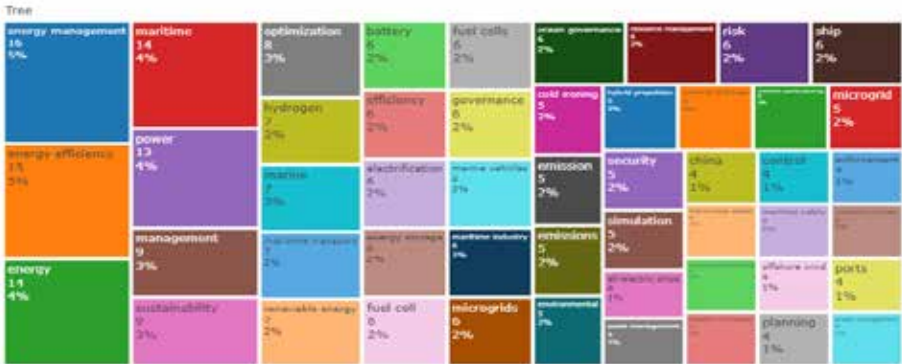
Tree

energy management
16
5%

energy efficiency
15
5%

energy
14
4%

maritime
14
4%

power
13
4%

management
9
3%

sustainability
9
3%

optimization
8
3%

hydrogen
7
2%

marine
7
2%

maritime transport
7
2%

renewable energy
7
2%

battery
6
2%

efficiency
6
2%

electrification
6
2%

energy storage
6
2%

fuel cell
6
2%

fuel cells
6
2%

governance
6
2%

marine vehicles
6
2%

maritime industry
6
2%

microgrids
6
2%

ocean governance
6
2%

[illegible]
6
2%

cold ironing
5
2%

emission
5
2%

emissions
5
2%

environmental
5
2%

hybrid propulsion
5
2%

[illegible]

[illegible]

risk
6
2%

ship
6
2%

microgrid
5
2%

security
5
2%

simulation
5
2%

china
4
1%

control
4
1%

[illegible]

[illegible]

offshore wind
4
1%

ports
4
1%

planning
4
1%

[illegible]